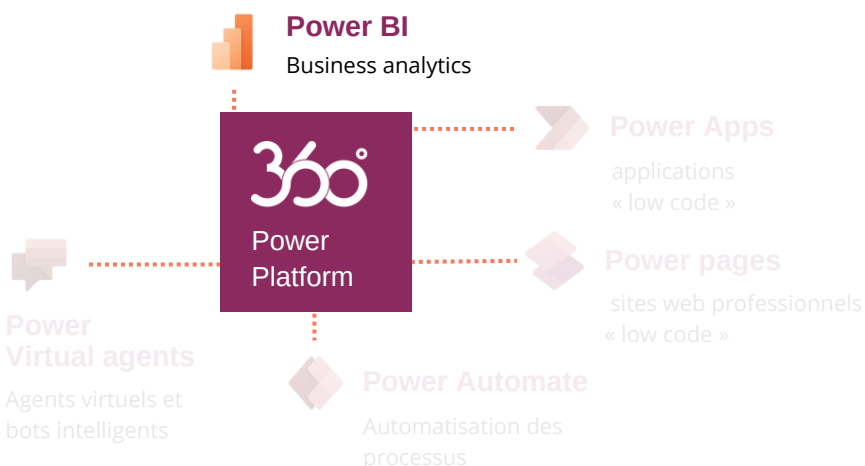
Power BI
Business analytics

360°
Power Platform

Power Apps
applications « low code »

Power pages
sites web professionnels « low code »

Power Virtual agents
Agents virtuels et bots intelligents

Power Automate
Automatisation des processus